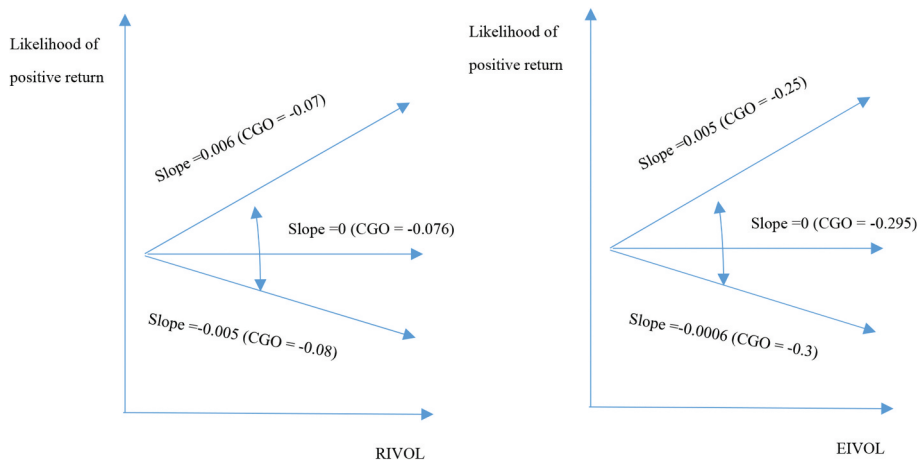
Likelihood of positive return

Slope =0.006 (CGO = -0.07)

Slope =0 (CGO = -0.076)

Slope =-0.005 (CGO = -0.08)

RIVOL

Likelihood of positive return

Slope =0.005 (CGO = -0.25)

Slope =0 (CGO = -0.295)

Slope =-0.0006 (CGO = -0.3)

EIVOL